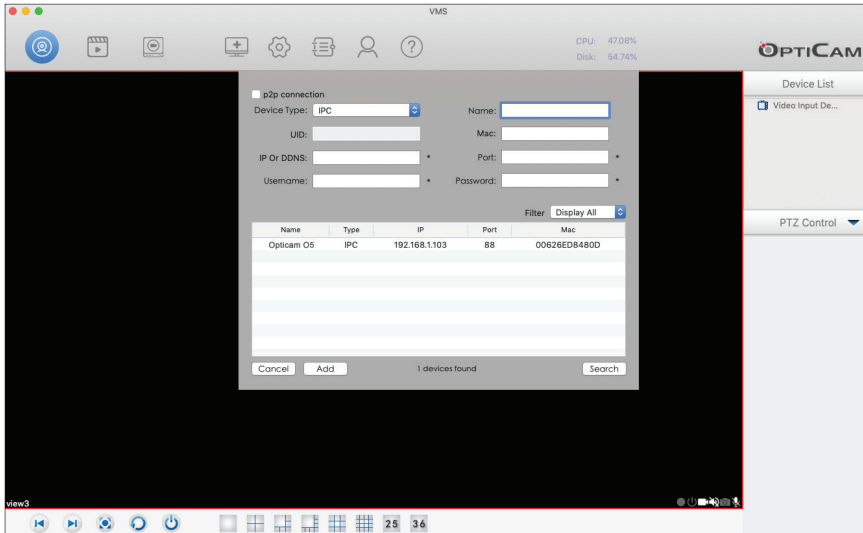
VMS

CPU: 47.08%
Disk: 54.74%

OPTICAM

Device List

Video Input De...

PTZ Control

p2p connection

Device Type: IPC

Name:

UID:

Mac:

IP Or DDNS: *

Port: *

Username: *

Password: *

Filter Display All

| Name | Type | IP | Port | Mac |
|---|---|---|---|---|
| Opticam O5 | IPC | 192.168.1.103 | 88 | 00626ED8480D |

Cancel Add 1 devices found Search

view3

25 36